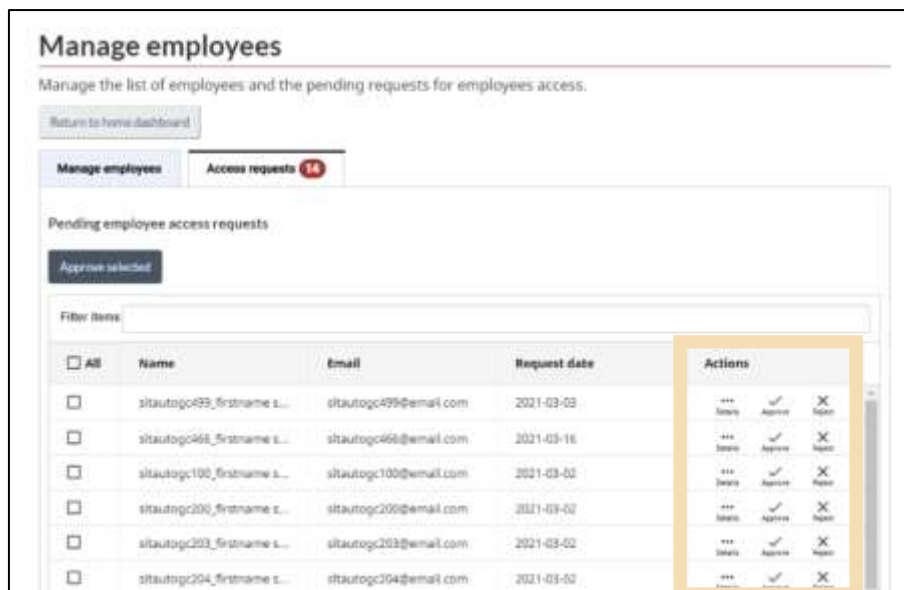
Manage employees

Manage the list of employees and the pending requests for employees access.

Return to home dashboard

Manage employees | Access requests 14

Pending employee access requests

Approve selected

Filter items

| ☐ All | Name | Email | Request date | Actions |
|---|---|---|---|---|
| ☐ | sitautogc499_firstname s... | sitautogc499@email.com | 2021-03-03 | ... Details ✓ Approve ✕ Reject |
| ☐ | sitautogc466_firstname s... | sitautogc466@email.com | 2021-03-16 | ... Details ✓ Approve ✕ Reject |
| ☐ | sitautogc100_firstname s... | sitautogc100@email.com | 2021-03-02 | ... Details ✓ Approve ✕ Reject |
| ☐ | sitautogc200_firstname s... | sitautogc200@email.com | 2021-03-02 | ... Details ✓ Approve ✕ Reject |
| ☐ | sitautogc203_firstname s... | sitautogc203@email.com | 2021-03-02 | ... Details ✓ Approve ✕ Reject |
| ☐ | sitautogc204_firstname s... | sitautogc204@email.com | 2021-03-02 | ... ✓ ✕ |